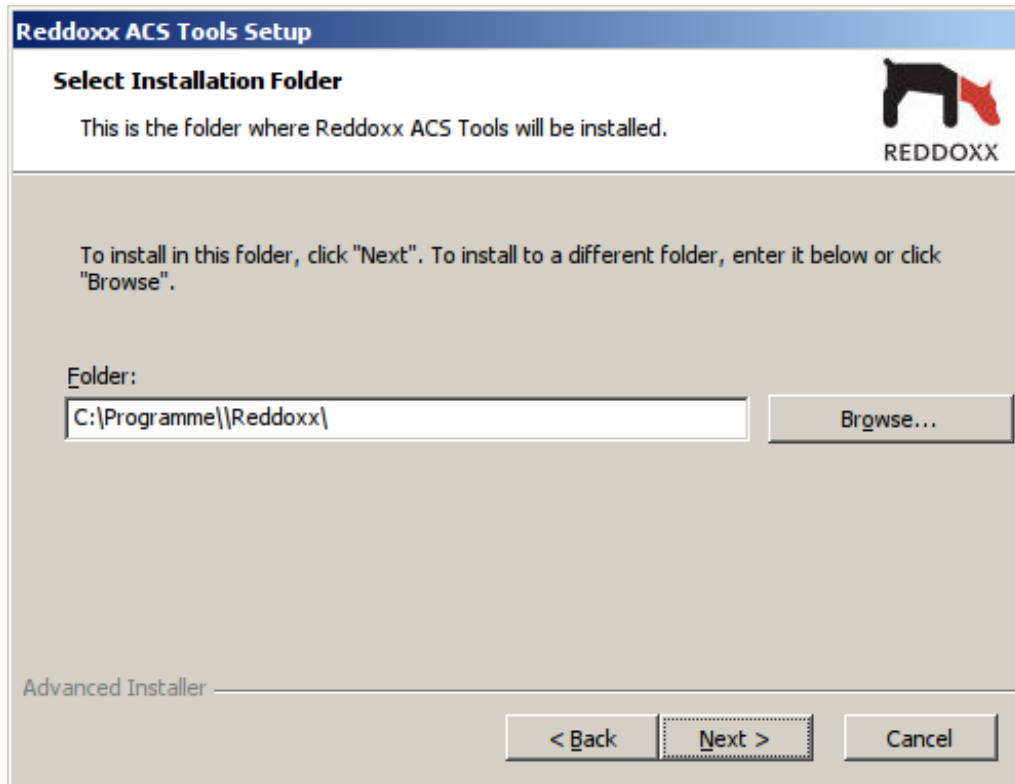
Reddoxx ACS Tools Setup

Select Installation Folder

This is the folder where Reddoxx ACS Tools will be installed.

REDDOXX

To install in this folder, click "Next". To install to a different folder, enter it below or click "Browse".

Folder:

C:\Programme\\Reddoxx\

Browse...

Advanced Installer

< Back

Next >

Cancel